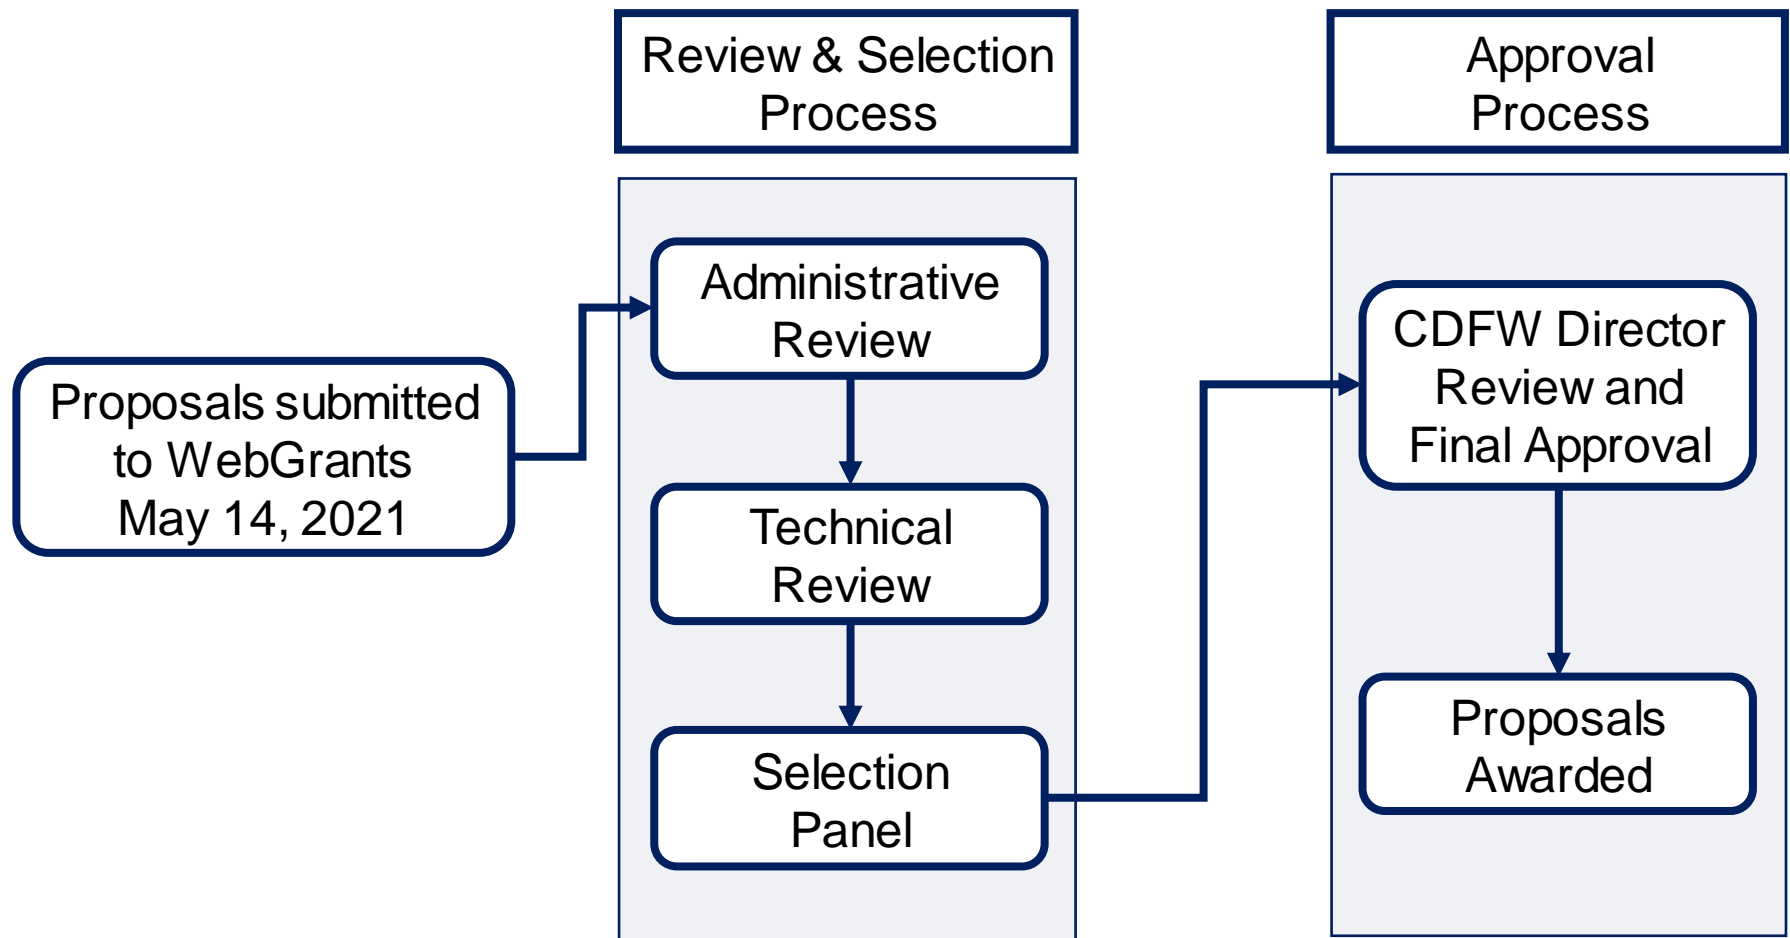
Review & Selection Process

Approval Process

Proposals submitted to WebGrants May 14, 2021

Administrative Review

Technical Review

Selection Panel

CDFW Director Review and Final Approval

Proposals Awarded